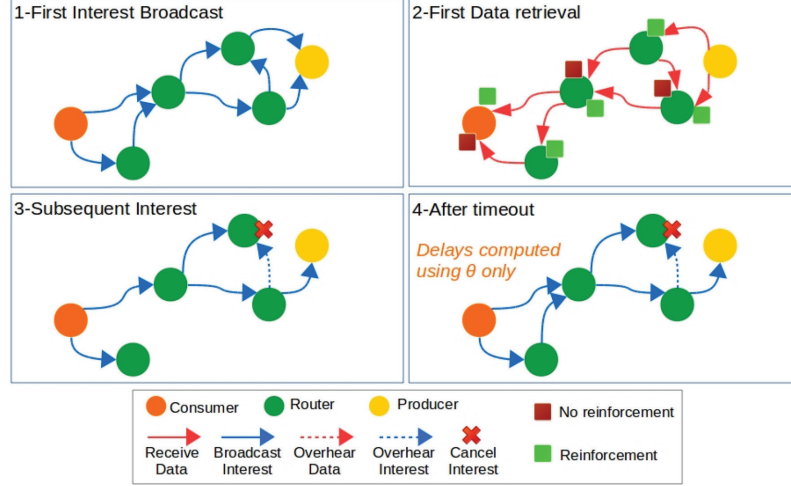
1-First Interest Broadcast

2-First Data retrieval

3-Subsequent Interest

4-After timeout

Delays computed using $\theta$ only

Consumer
Router
Producer
No reinforcement
Receive Data
Broadcast Interest
Overhear Data
Overhear Interest
Cancel Interest
Reinforcement